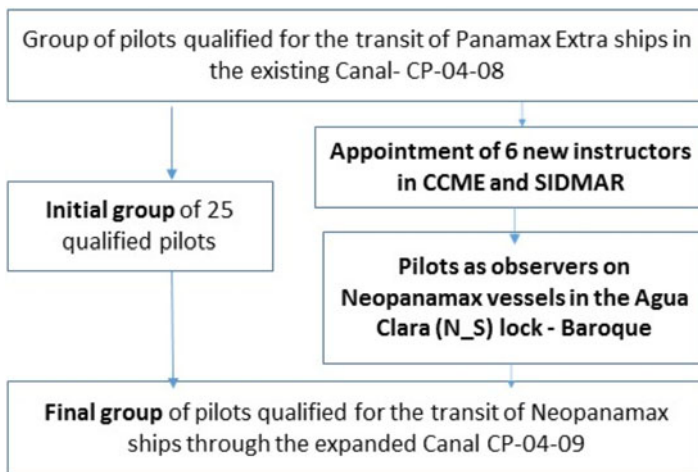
Group of pilots qualified for the transit of Panamax Extra ships in the existing Canal- CP-04-08

Initial group of 25 qualified pilots

Appointment of 6 new instructors in CCME and SIDMAR

Pilots as observers on Neopanamax vessels in the Agua Clara (N_S) lock - Baroque

Final group of pilots qualified for the transit of Neopanamax ships through the expanded Canal CP-04-09